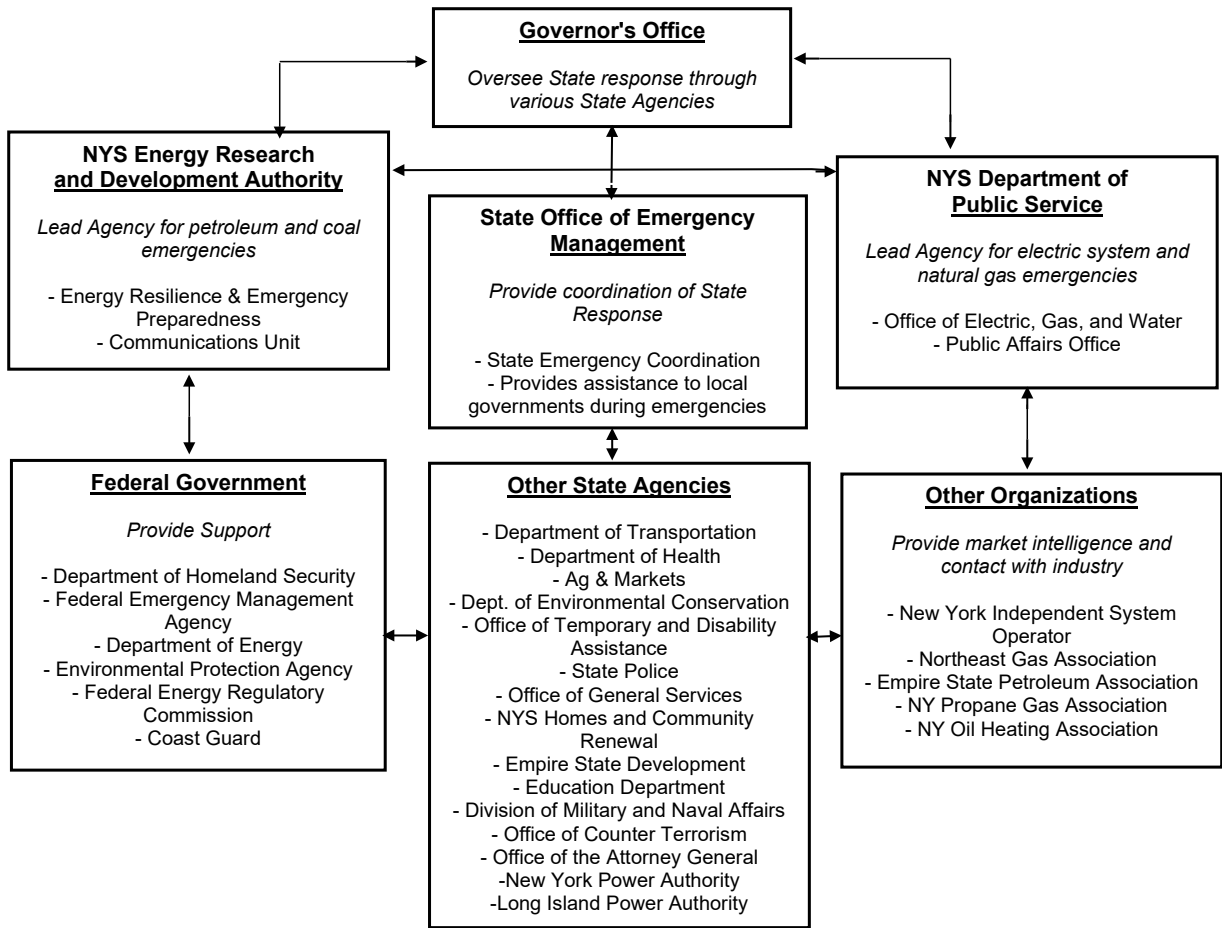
**Governor's Office**

*Oversee State response through various State Agencies*

**NYS Energy Research and Development Authority**

*Lead Agency for petroleum and coal emergencies*

- Energy Resilience & Emergency Preparedness
- Communications Unit

**State Office of Emergency Management**

*Provide coordination of State Response*

- State Emergency Coordination
- Provides assistance to local governments during emergencies

**NYS Department of Public Service**

*Lead Agency for electric system and natural gas emergencies*

- Office of Electric, Gas, and Water
- Public Affairs Office

**Federal Government**

*Provide Support*

- Department of Homeland Security
- Federal Emergency Management Agency
- Department of Energy
- Environmental Protection Agency
- Federal Energy Regulatory Commission
- Coast Guard

**Other State Agencies**

- Department of Transportation
- Department of Health
- Ag & Markets
- Dept. of Environmental Conservation
- Office of Temporary and Disability Assistance
- State Police
- Office of General Services
- NYS Homes and Community Renewal
- Empire State Development
- Education Department
- Division of Military and Naval Affairs
- Office of Counter Terrorism
- Office of the Attorney General
-New York Power Authority
-Long Island Power Authority

**Other Organizations**

*Provide market intelligence and contact with industry*

- New York Independent System Operator
- Northeast Gas Association
- Empire State Petroleum Association
- NY Propane Gas Association
- NY Oil Heating Association